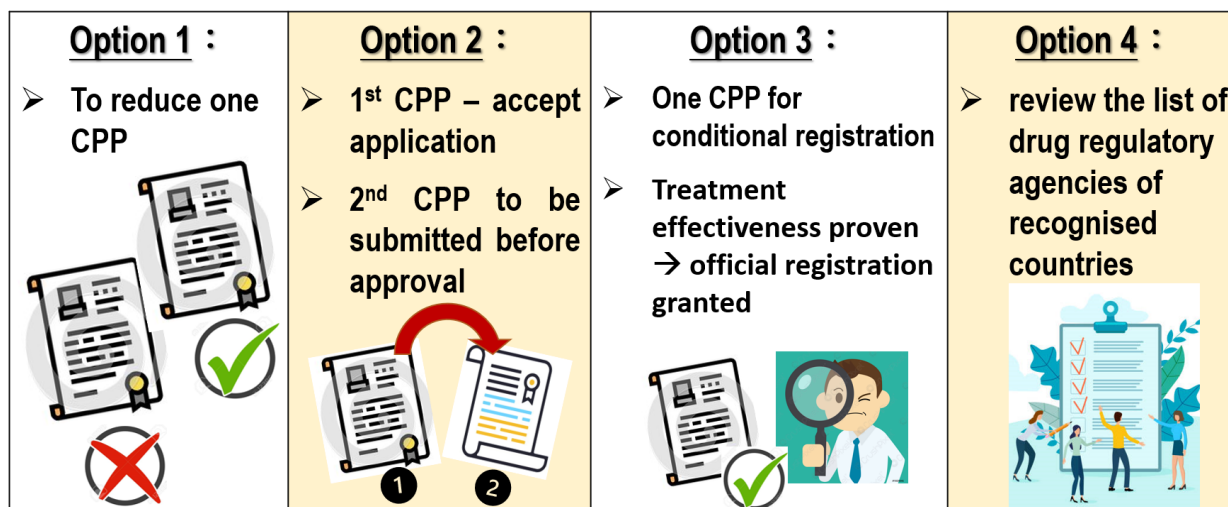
| Option 1： | Option 2： | Option 3： | Option 4： |
|---|---|---|---|
| ➢ To reduce one CPP | ➢ $1^{st}$ CPP – accept application<br>➢ $2^{nd}$ CPP to be submitted before approval | ➢ One CPP for conditional registration<br>➢ Treatment effectiveness proven → official registration granted | ➢ review the list of drug regulatory agencies of recognised countries |

1 2